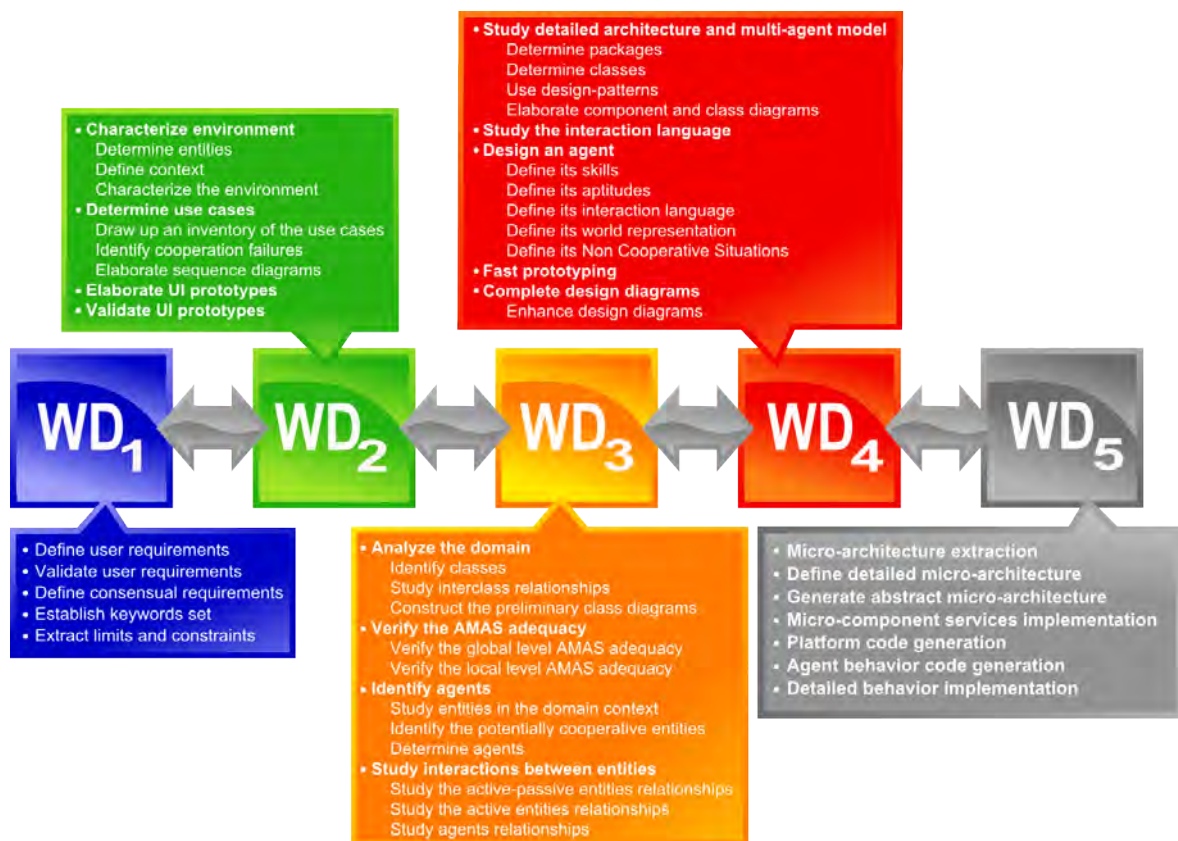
• Study detailed architecture and multi-agent model
Determine packages
Determine classes
Use design-patterns
Elaborate component and class diagrams
• Study the interaction language
• Design an agent
Define its skills
Define its aptitudes
Define its interaction language
Define its world representation
Define its Non Cooperative Situations
• Fast prototyping
• Complete design diagrams
Enhance design diagrams

• Characterize environment
Determine entities
Define context
Characterize the environment
• Determine use cases
Draw up an inventory of the use cases
Identify cooperation failures
Elaborate sequence diagrams
• Elaborate UI prototypes
• Validate UI prototypes

$WD_1$ $WD_2$ $WD_3$ $WD_4$ $WD_5$

• Define user requirements
• Validate user requirements
• Define consensual requirements
• Establish keywords set
• Extract limits and constraints

• Analyze the domain
Identify classes
Study interclass relationships
Construct the preliminary class diagrams
• Verify the AMAS adequacy
Verify the global level AMAS adequacy
Verify the local level AMAS adequacy
• Identify agents
Study entities in the domain context
Identify the potentially cooperative entities
Determine agents
• Study interactions between entities
Study the active-passive entities relationships
Study the active entities relationships
Study agents relationships

• Micro-architecture extraction
• Define detailed micro-architecture
• Generate abstract micro-architecture
• Micro-component services implementation
• Platform code generation
• Agent behavior code generation
• Detailed behavior implementation